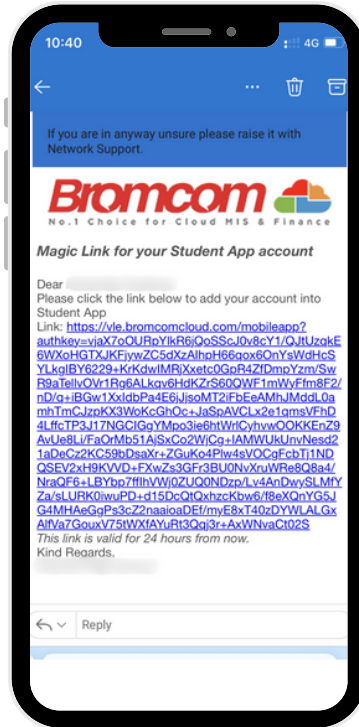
10:40

4G

If you are in anyway unsure please raise it with Network Support.

Bromcom
No.1 Choice for Cloud MIS & Finance

Magic Link for your Student App account

Dear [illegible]
Please click the link below to add your account into Student App
Link: https://vle.bromcomcloud.com/mobileapp?authkey=vjaX7oOURpYlkR6jQoSScJ0v8cY1/QJtUzgkE6WXoHGTXJKFiywZC5dXzAlhpH66qox6OnYsWdHcSYLkglBY6229+KrKdwIMRjXxetc0GpR4ZfDmpYzm/SwR9aTellvOVr1Rg6ALkqv6HdKZrS60QWF1mWyFfm8F2/nD/q+iBGw1XxIdbPa4E6jJjsoMT2iFbEeAMhJMddL0amhTmCJzpKX3WoKcGhOc+JaSpAVCLx2e1qmsVFhD4LffcTP3J17NGClGgYMpo3ie6htWrlCyhvwOOKKEnZ9AvUe8Li/FaOrMb51AjSxCo2WjCg+IAMWUkUnvNesd21aDeCz2KC59bDsaXr+ZGuKo4Plw4sVOCgFcbTj1NDQSEV2xH9KVVD+FXwZs3GFr3BU0NvXruWRe8Q8a4/NraQF6+LBYbp7ffIhVWj0ZUQ0NDzp/Lv4AnDwySLMfYZa/sLURK0iwuPD+d15DcQtQxhzcKbw6/f8eXQnYG5JG4MHAeGgPs3cZ2naaioaDEf/myE8xT40zDYWLALGxAlfVa7GouxV75tWXfAYuRt3Qqj3r+AxWNvaCt02S
This link is valid for 24 hours from now.
Kind Regards,
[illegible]

Reply